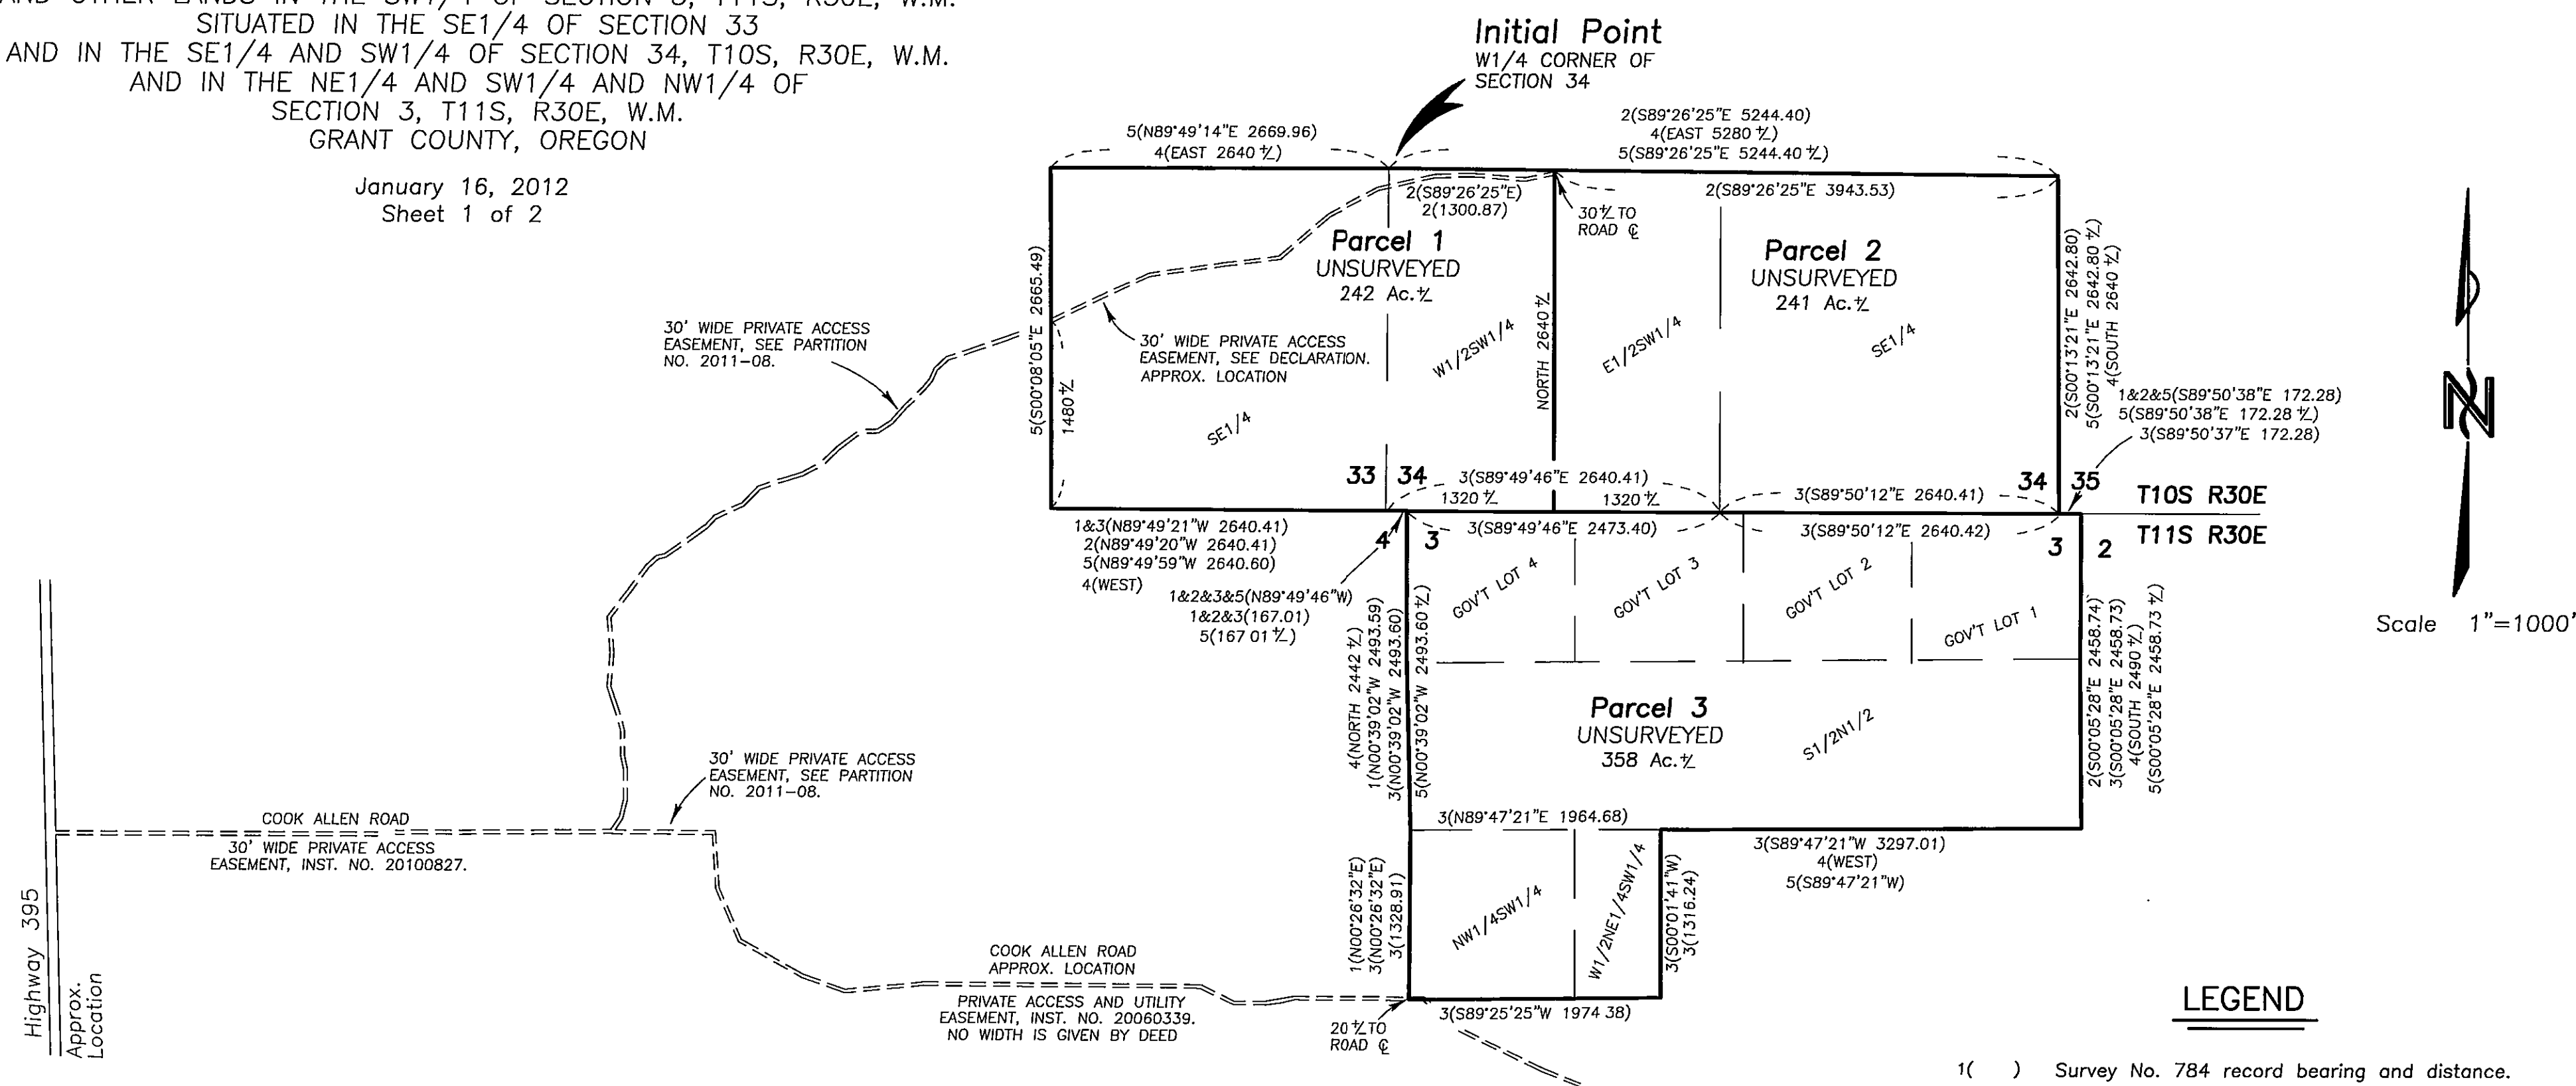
SITUATED IN THE SE1/4 OF SECTION 33
AND IN THE SE1/4 AND SW1/4 OF SECTION 34, T10S, R30E, W.M.
AND IN THE NE1/4 AND SW1/4 AND NW1/4 OF
SECTION 3, T11S, R30E, W.M.
GRANT COUNTY, OREGON

January 16, 2012
Sheet 1 of 2

Initial Point
W1/4 CORNER OF
SECTION 34

5(N89°49'14"E 2669.96)
4(EAST 2640±)

2(S89°26'25"E 5244.40)
4(EAST 5280±)
5(S89°26'25"E 5244.40±)

2(S89°26'25"E)
2(1300.87)

30± TO
ROAD ℄

2(S89°26'25"E 3943.53)

Parcel 1
UNSURVEYED
242 Ac.±

Parcel 2
UNSURVEYED
241 Ac.±

5(S00°08'05"E 2665.49)
1480±

30' WIDE PRIVATE ACCESS
EASEMENT, SEE PARTITION
NO. 2011-08.

30' WIDE PRIVATE ACCESS
EASEMENT, SEE DECLARATION.
APPROX. LOCATION

W1/2SW1/4
NORTH 2640±
E1/2SW1/4
SE1/4
SE1/4

2(S00°13'21"E 2642.80)
5(S00°13'21"E 2642.80±)
4(SOUTH 2640±)

1&2&5(S89°50'38"E 172.28)
5(S89°50'38"E 172.28±)
3(S89°50'37"E 172.28)

33 34
3(S89°49'46"E 2640.41)
1320± 1320±
3(S89°50'12"E 2640.41)
34 35
T10S R30E
T11S R30E

1&3(N89°49'21"W 2640.41)
2(N89°49'20"W 2640.41)
5(N89°49'59"W 2640.60)
4(WEST)

4 3
3(S89°49'46"E 2473.40)
3(S89°50'12"E 2640.42)
3 2

1&2&3&5(N89°49'46"W)
1&2&3(167.01)
5(167.01±)

GOV'T LOT 4
GOV'T LOT 3
GOV'T LOT 2
GOV'T LOT 1

4(NORTH 2442±)
1(N00°39'02"W 2493.59)
3(N00°39'02"W 2493.60)
5(N00°39'02"W 2493.60±)

Parcel 3
UNSURVEYED
358 Ac.±
S1/2N1/2

2(S00°05'28"E 2458.74)
3(S00°05'28"E 2458.73)
4(SOUTH 2490±)
5(S00°05'28"E 2458.73±)

Scale 1"=1000'

30' WIDE PRIVATE ACCESS
EASEMENT, SEE PARTITION
NO. 2011-08.

COOK ALLEN ROAD
30' WIDE PRIVATE ACCESS
EASEMENT, INST. NO. 20100827.

3(N89°47'21"E 1964.68)
3(S89°47'21"W 3297.01)
4(WEST)
5(S89°47'21"W)

1(N00°26'32"E)
3(N00°26'32"E)
3(1328.91)
NW1/4SW1/4
W1/2NE1/4SW1/4
3(S00°01'41"W)
3(1316.24)

Highway 395
Approx.
Location

COOK ALLEN ROAD
APPROX. LOCATION

PRIVATE ACCESS AND UTILITY
EASEMENT, INST. NO. 20060339.
NO WIDTH IS GIVEN BY DEED

20± TO
ROAD ℄
3(S89°25'25"W 1974.38)

LEGEND
1( ) Survey No. 784 record bearing and distance.